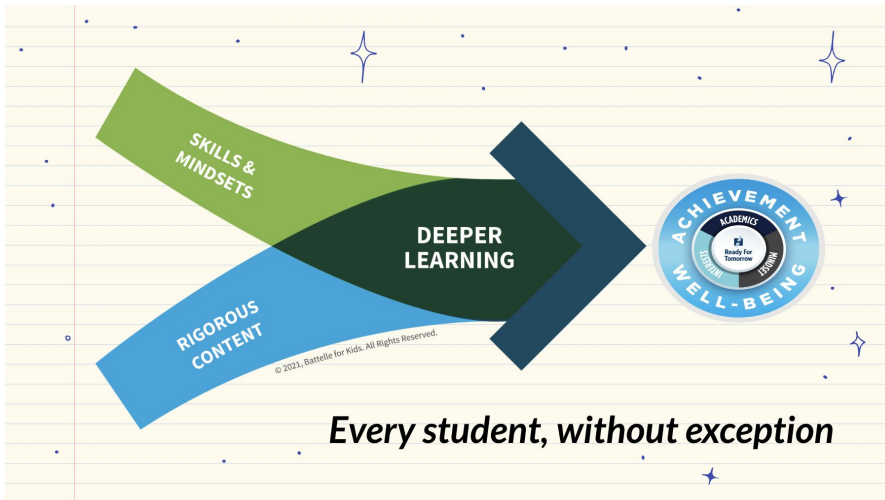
SKILLS & MINDSETS

RIGOROUS CONTENT

DEEPER LEARNING

© 2021, Battelle for Kids. All Rights Reserved.

ACHIEVEMENT

ACADEMICS

INTERESTS

MINDSET

Ready For Tomorrow

WELL-BEING

Every student, without exception